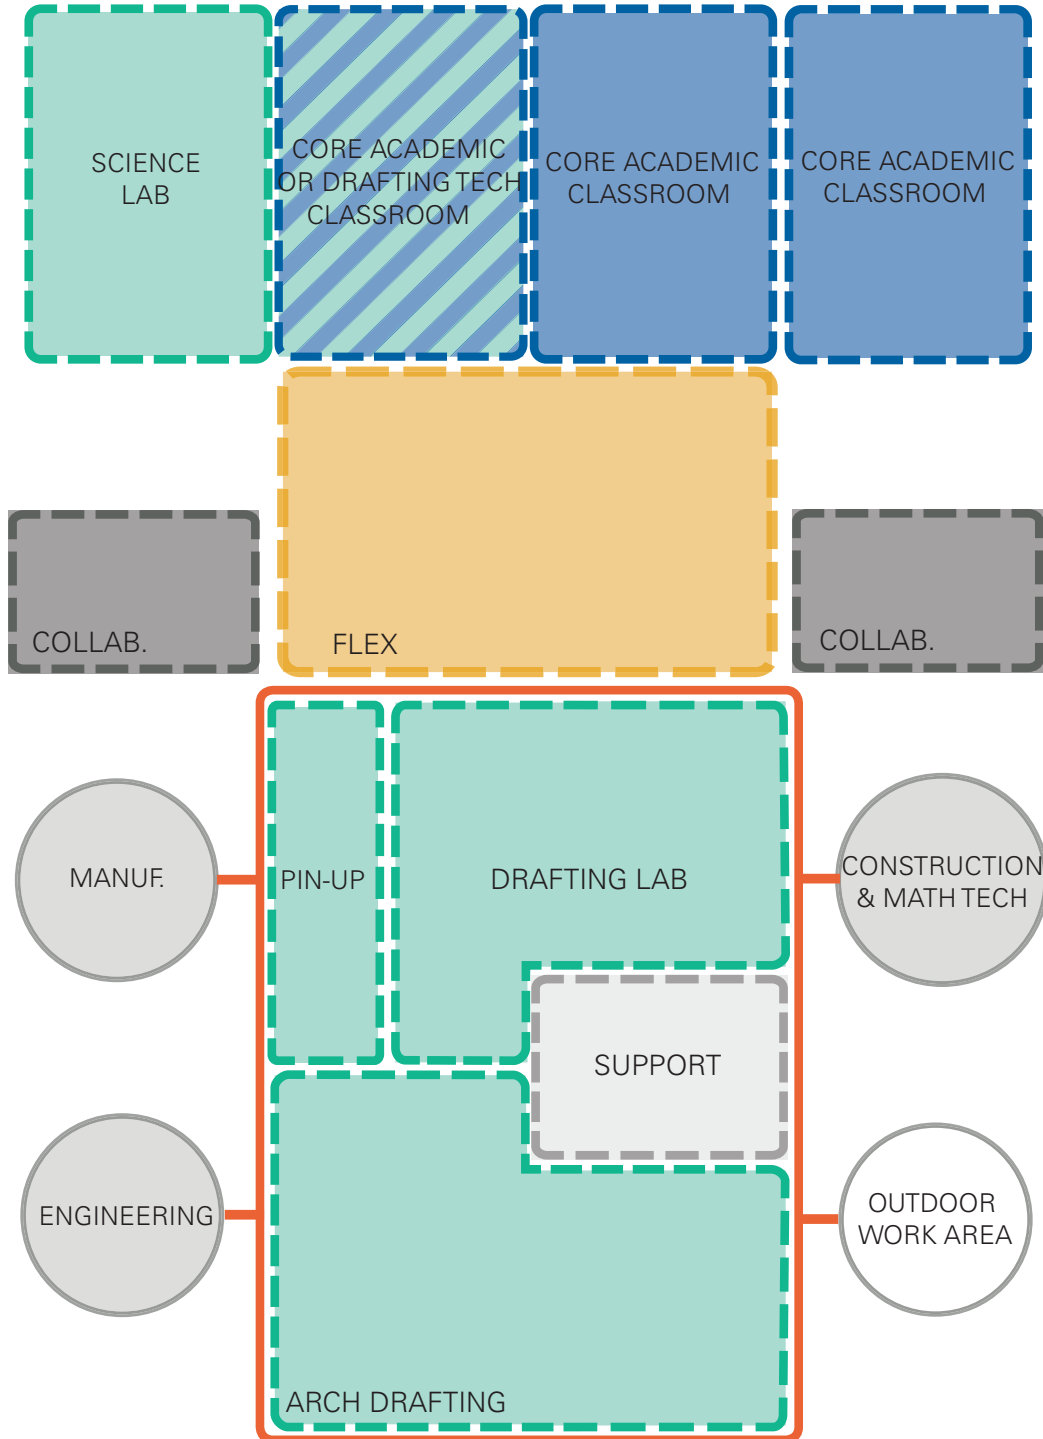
SCIENCE LAB

CORE ACADEMIC OR DRAFTING TECH CLASSROOM

CORE ACADEMIC CLASSROOM

CORE ACADEMIC CLASSROOM

COLLAB.

FLEX

COLLAB.

MANUF.

PIN-UP

DRAFTING LAB

CONSTRUCTION & MATH TECH

SUPPORT

ENGINEERING

OUTDOOR WORK AREA

ARCH DRAFTING